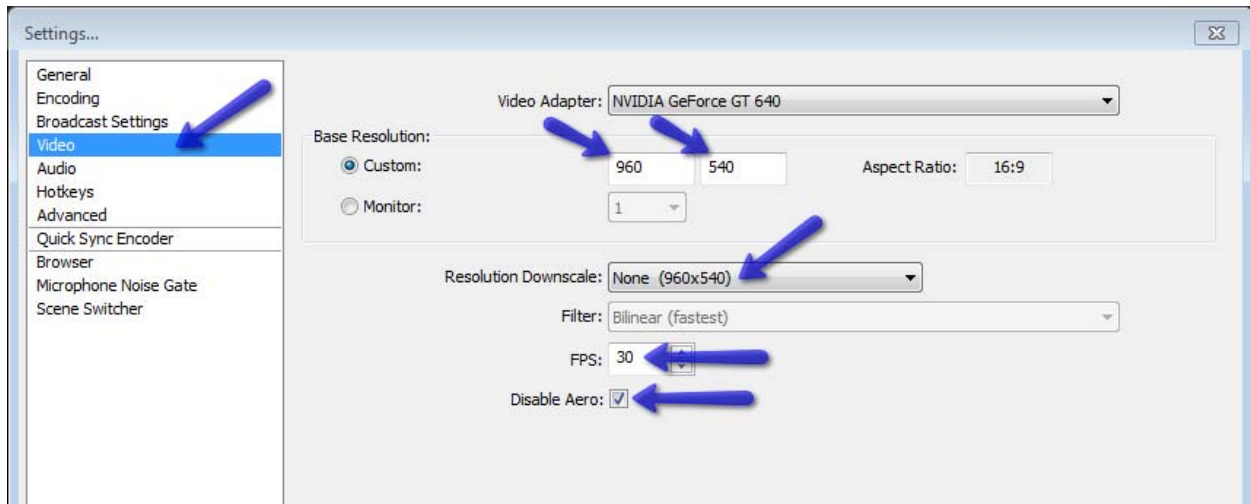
Settings...

General
Encoding
Broadcast Settings
Video
Audio
Hotkeys
Advanced
Quick Sync Encoder
Browser
Microphone Noise Gate
Scene Switcher

Video Adapter: NVIDIA GeForce GT 640

Base Resolution:

Custom: 960 540 Aspect Ratio: 16:9

Monitor: 1

Resolution Downscale: None (960x540)

Filter: Bilinear (fastest)

FPS: 30

Disable Aero: